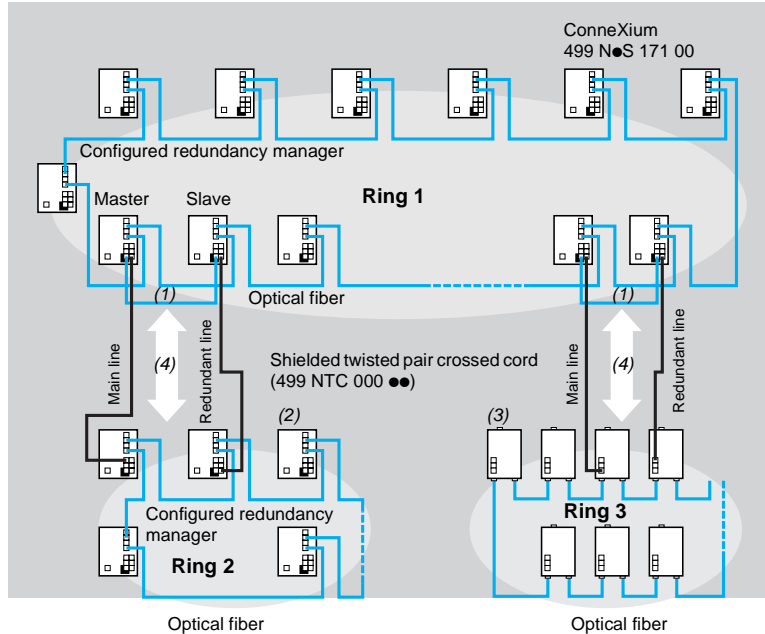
ConneXium
499 N●S 171 00

Configured redundancy manager

Master

Slave

Ring 1

(1)

Optical fiber

(1)

Main line

Redundant line

(4)

Shielded twisted pair crossed cord
(499 NTC 000 ●●)

Main line

(4)

Redundant line

(2)

(3)

Configured redundancy manager

Ring 2

Ring 3

Optical fiber

Optical fiber